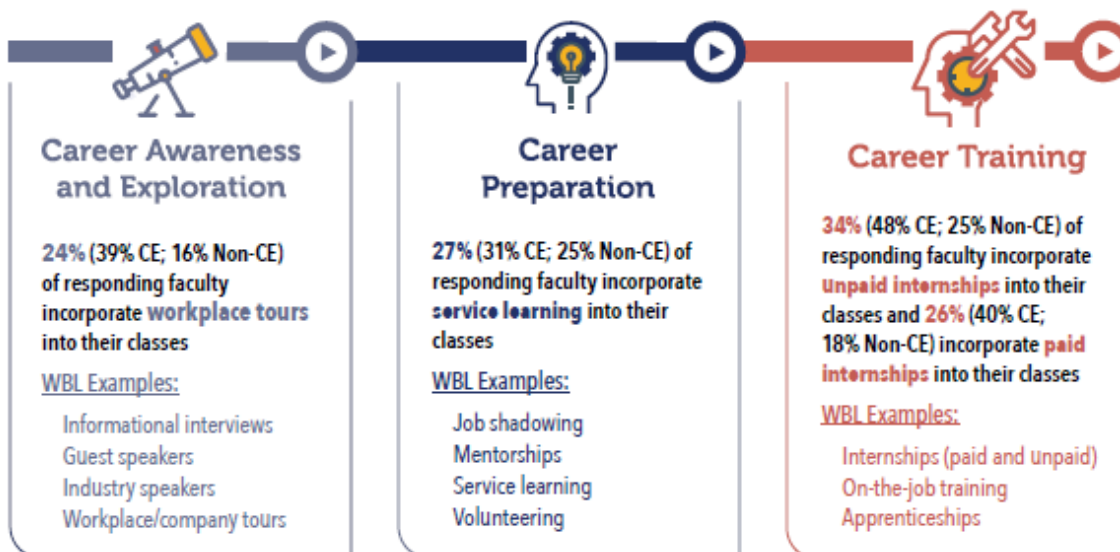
Career Awareness and Exploration

24% (39% CE; 16% Non-CE) of responding faculty incorporate workplace tours into their classes

WBL Examples:

Informational interviews
Guest speakers
Industry speakers
Workplace/company tours

Career Preparation

27% (31% CE; 25% Non-CE) of responding faculty incorporate service learning into their classes

WBL Examples:

Job shadowing
Mentorships
Service learning
Volunteering

Career Training

34% (48% CE; 25% Non-CE) of responding faculty incorporate unpaid internships into their classes and 26% (40% CE; 18% Non-CE) incorporate paid internships into their classes

WBL Examples:

Internships (paid and unpaid)
On-the-job training
Apprenticeships